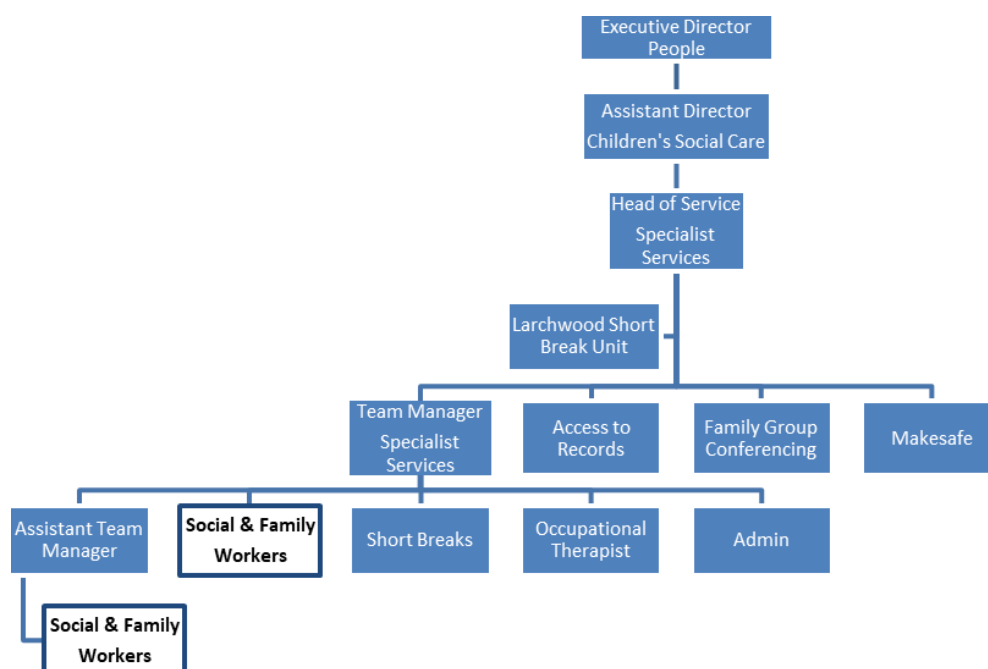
Executive Director People

Assistant Director Children's Social Care

Head of Service Specialist Services

Larchwood Short Break Unit

Team Manager Specialist Services

Access to Records

Family Group Conferencing

Makesafe

Assistant Team Manager

Social & Family Workers

Short Breaks

Occupational Therapist

Admin

Social & Family Workers